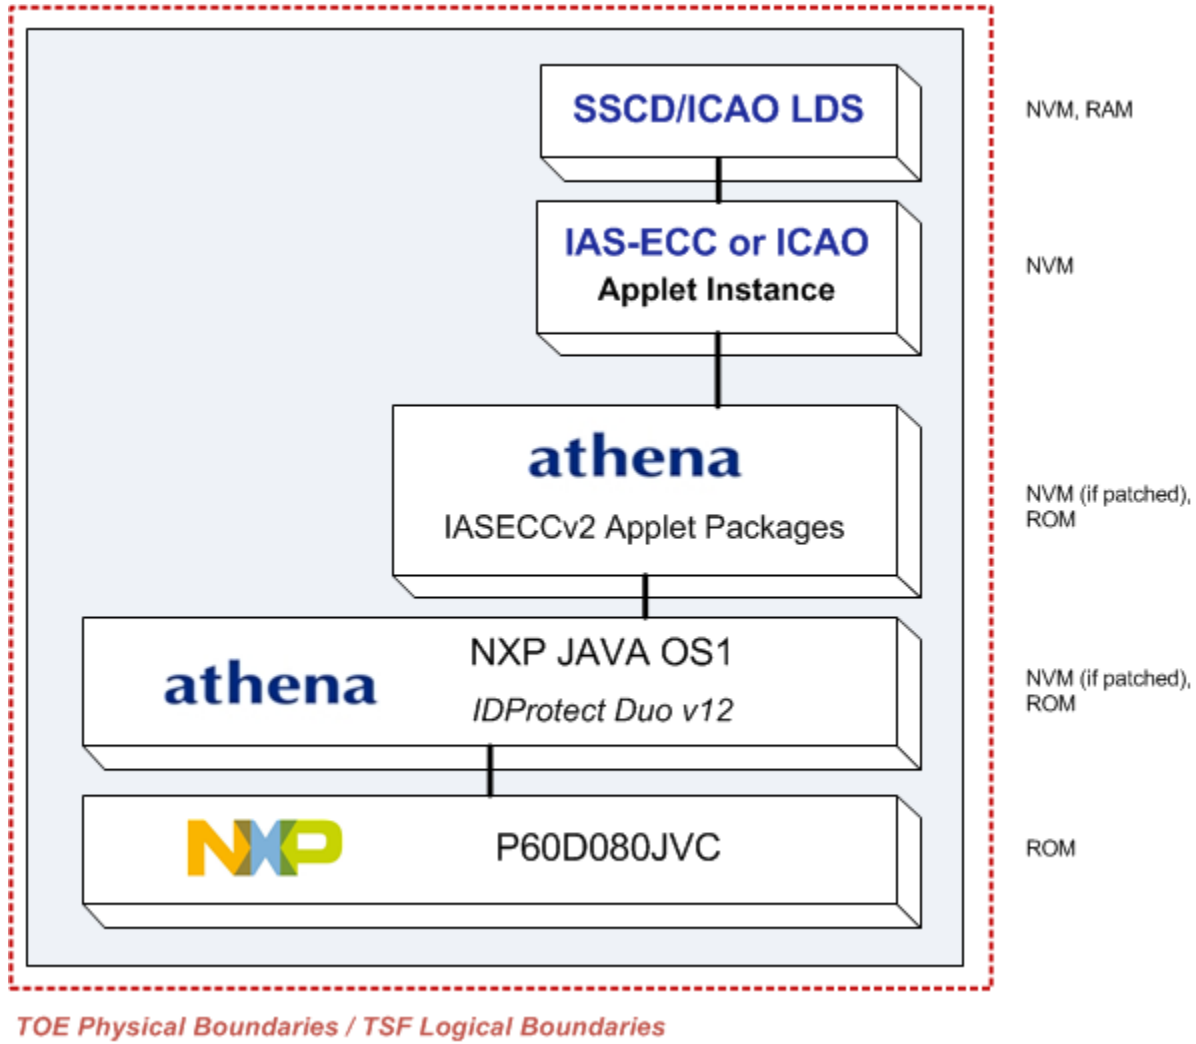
SSCD/ICAO LDS

NVM, RAM

IAS-ECC or ICAO
Applet Instance

NVM

athena
IASECCv2 Applet Packages

NVM (if patched), ROM

athena
NXP JAVA OS1
IDProtect Duo v12

NVM (if patched), ROM

NXP
P60D080JVC

ROM

TOE Physical Boundaries / TSF Logical Boundaries